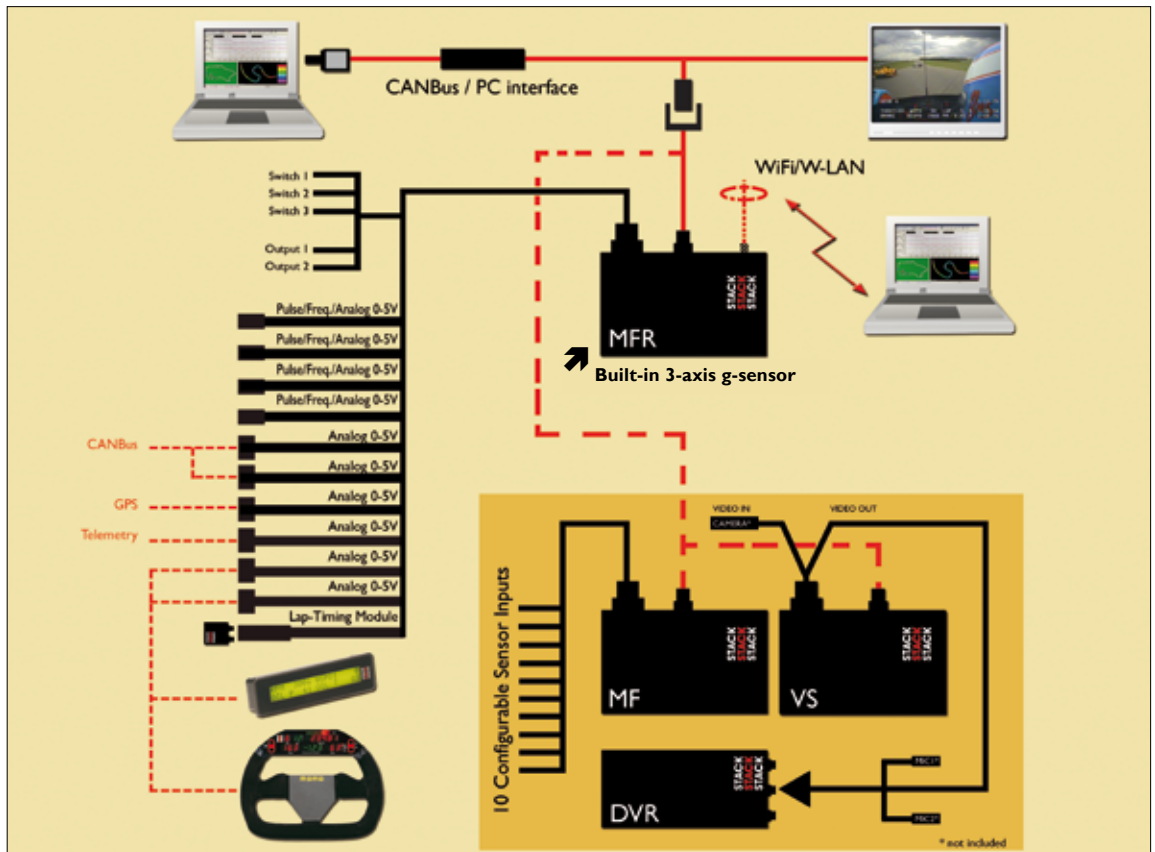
CANBus / PC interface

WiFi/W-LAN

Switch 1
Switch 2
Switch 3

Output 1
Output 2

Pulse/Freq./Analog 0-5V
Pulse/Freq./Analog 0-5V
Pulse/Freq./Analog 0-5V
Pulse/Freq./Analog 0-5V
Analog 0-5V
Analog 0-5V
Analog 0-5V
Analog 0-5V
Analog 0-5V
Analog 0-5V
Lap-Timing Module

CANBus
GPS
Telemetry

STACK STACK STACK
MFR
Built-in 3-axis g-sensor

10 Configurable Sensor Inputs

VIDEO IN
CAMERA*
VIDEO OUT

STACK STACK STACK
MF

STACK STACK STACK
VS

STACK STACK STACK
DVR

MIC1*
MIC2*

* not included